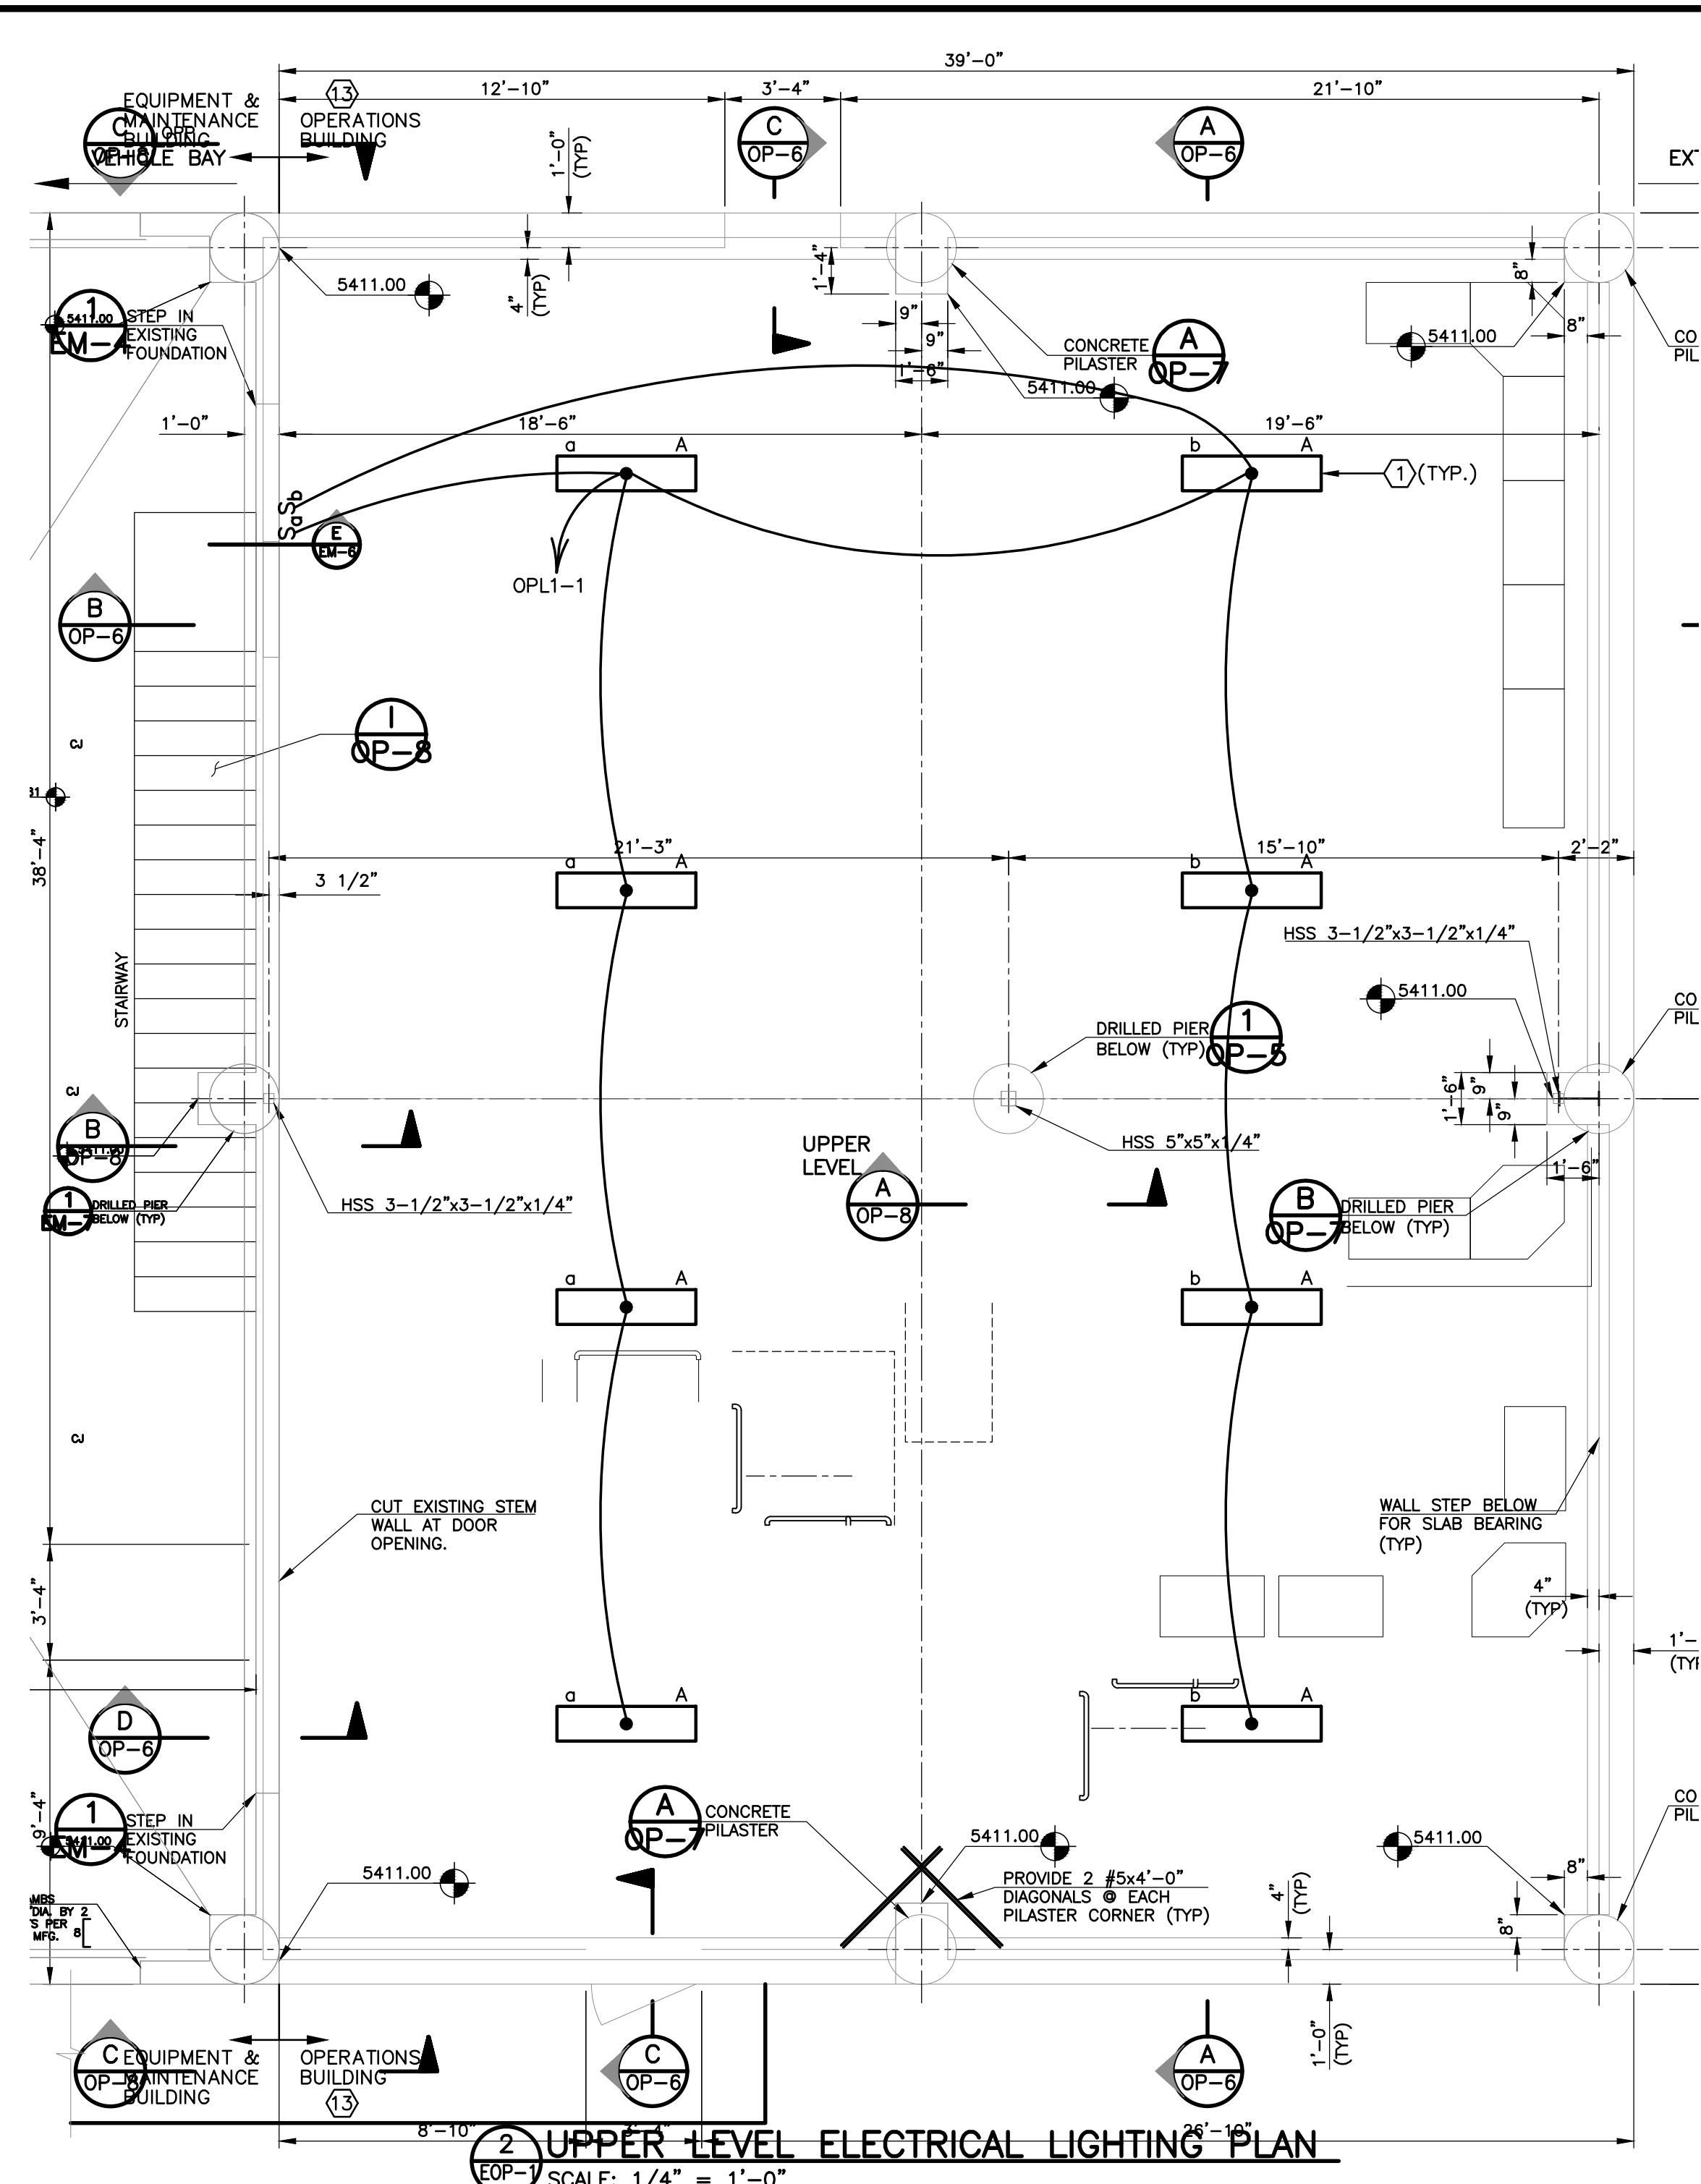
39'–0"
12'–10"
3'–4"
21'–10"
EQUIPMENT & MAINTENANCE BUILDING
VEHICLE BAY
13
OPERATIONS BUILDING
C
OP–8
C
OP–6
A
OP–6
EXT
1'–0" (TYP)
4" (TYP)
1'–4"
8"
8"
5411.00
5411.00
9"
9"
1'–6"
CONCRETE PILASTER
A
OP–7
5411.00
CO PIL
1
EM–4
5411.00
STEP IN EXISTING FOUNDATION
1'–0"
18'–6"
19'–6"
a A
b A
1 (TYP.)
SaSb
E
EM–6
OPL1–1
B
OP–6
I
OP–8
CJ
38'–4"
21'–3"
15'–10"
2'–2"
a A
b A
3 1/2"
HSS 3–1/2"x3–1/2"x1/4"
5411.00
CO PIL
DRILLED PIER BELOW (TYP)
1
OP–5
STAIRWAY
CJ
1'–6"
9"
9"
B
OP–8
HSS 5"x5"x1/4"
UPPER LEVEL
A
OP–8
1'–6"
1
EM–7
DRILLED PIER BELOW (TYP)
HSS 3–1/2"x3–1/2"x1/4"
B
OP–7
DRILLED PIER BELOW (TYP)
a A
b A
CJ
CUT EXISTING STEM WALL AT DOOR OPENING.
WALL STEP BELOW FOR SLAB BEARING (TYP)
3'–4"
4" (TYP)
1'– (TY
a A
b A
D
OP–6
9'–4"
1
EM–4
5411.00
STEP IN EXISTING FOUNDATION
A
OP–7
CONCRETE PILASTER
5411.00
5411.00
CO PIL
5411.00
PROVIDE 2 #5x4'–0" DIAGONALS @ EACH PILASTER CORNER (TYP)
4" (TYP)
8"
8"
MBS DIA. BY 2 S PER MFG. 8
1'–0" (TYP)
C
OP–8
EQUIPMENT & MAINTENANCE BUILDING
OPERATIONS BUILDING
13
C
OP–6
A
OP–6
8'–10"
26'–10"
2
EOP–1
UPPER LEVEL ELECTRICAL LIGHTING PLAN
SCALE: 1/4" = 1'–0"